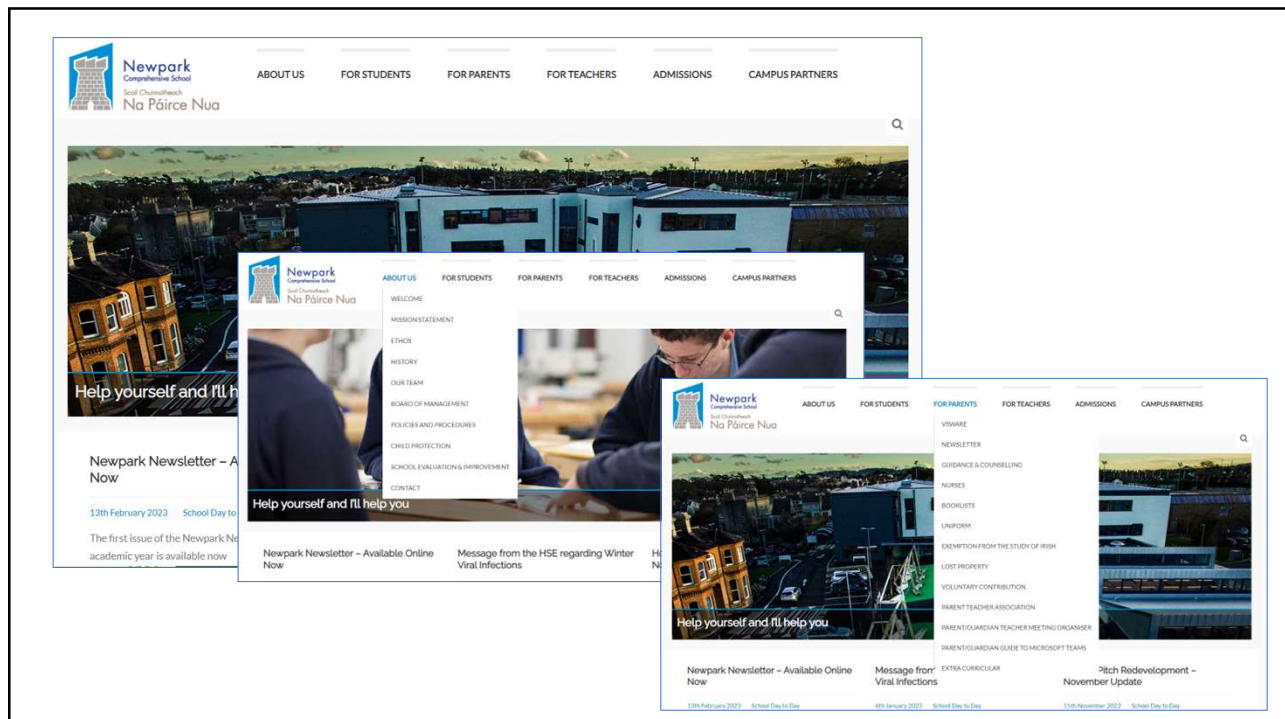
Newpark Comprehensive School
Scoil Chuimsitheach Na Páirce Nua

ABOUT US FOR STUDENTS FOR PARENTS FOR TEACHERS ADMISSIONS CAMPUS PARTNERS

Help yourself and I'll h

Newpark Newsletter – A Now

13th February 2023 School Day to

The first issue of the Newpark Ne academic year is available now

Newpark Comprehensive School
Scoil Chuimsitheach Na Páirce Nua

ABOUT US FOR STUDENTS FOR PARENTS FOR TEACHERS ADMISSIONS CAMPUS PARTNERS

WELCOME
MISSION STATEMENT
ETHOS
HISTORY
OUR TEAM
BOARD OF MANAGEMENT
POLICIES AND PROCEDURES
CHILD PROTECTION
SCHOOL EVALUATION & IMPROVEMENT
CONTACT

Help yourself and I'll help you

Newpark Newsletter – Available Online Now

Message from the HSE regarding Winter Viral Infections

Ho N

Newpark Comprehensive School
Scoil Chuimsitheach Na Páirce Nua

ABOUT US FOR STUDENTS FOR PARENTS FOR TEACHERS ADMISSIONS CAMPUS PARTNERS

VSWARE
NEWSLETTER
GUIDANCE & COUNSELLING
NURSES
BOOKLISTS
UNIFORM
EXEMPTION FROM THE STUDY OF IRISH
LOST PROPERTY
VOLUNTARY CONTRIBUTION
PARENT TEACHER ASSOCIATION
PARENT/GUARDIAN TEACHER MEETING ORGANISER
PARENT/GUARDIAN GUIDE TO MICROSOFT TEAMS
EXTRA CURRICULAR

Help yourself and I'll help you

Newpark Newsletter – Available Online Now

13th February 2023 School Day to Day

Message from Viral Infections

6th January 2023 School Day to Day

Pitch Redevelopment – November Update

15th November 2022 School Day to Day